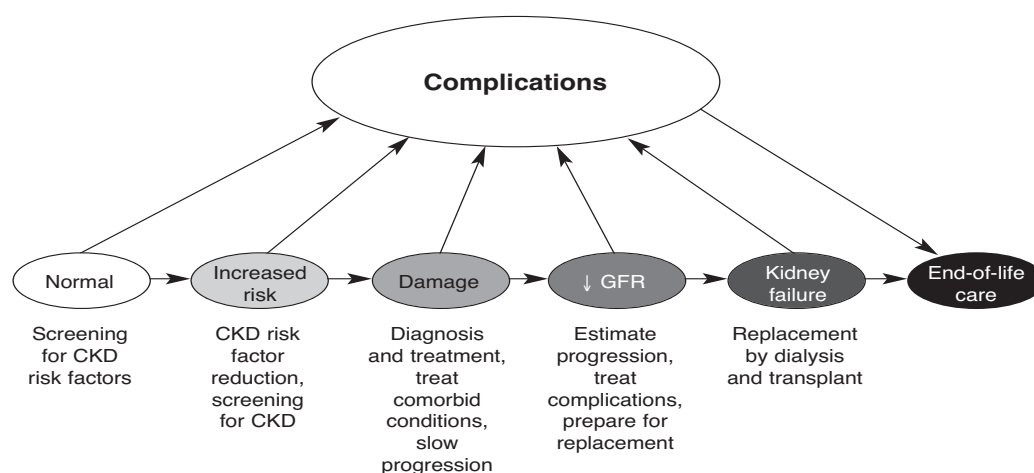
Complications

Normal

Increased risk

Damage

↓ GFR

Kidney failure

End-of-life care

Screening for CKD risk factors

CKD risk factor reduction, screening for CKD

Diagnosis and treatment, treat comorbid conditions, slow progression

Estimate progression, treat complications, prepare for replacement

Replacement by dialysis and transplant